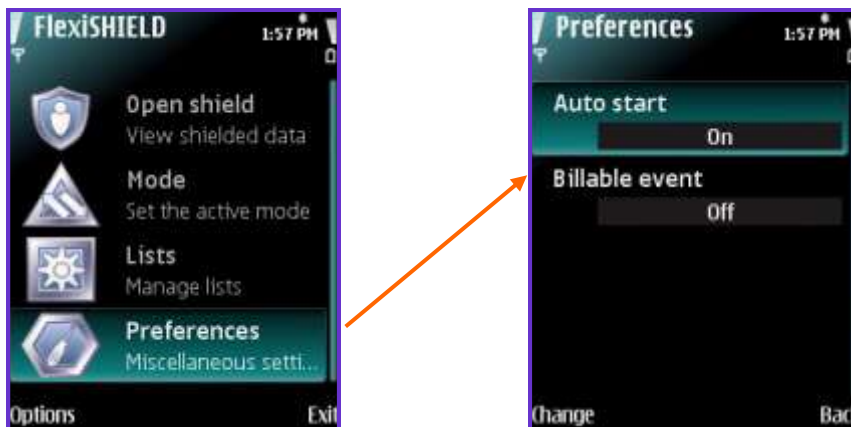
FlexiSHIELD 1:57 PM

Open shield
View shielded data

Mode
Set the active mode

Lists
Manage lists

Preferences
Miscellaneous setti...

Options Exit

Preferences 1:57 PM

Auto start
On

Billable event
Off

Change Bac